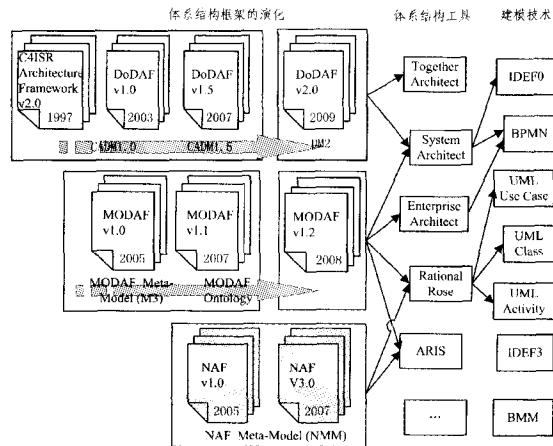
体系结构框架的演化

体系结构工具

建模技术

C4ISR Architecture Framework v2.0
1997

DoDAF v1.0
2003

DoDAF v1.5
2007

DoDAF v2.0
2009

CADM1.0

CADM1.5

DM2

MODAF v1.0
2005

MODAF v1.1
2007

MODAF v1.2
2008

MODAF Meta-Model (M3)

MODAF Ontology

NAF v1.0
2005

NAF V3.0
2007

NAF Meta-Model (NMM)

Together Architect

System Architect

Enterprise Architect

Rational Rose

ARIS

...

IDEF0

BPMN

UML Use Case

UML Class

UML Activity

IDEF3

BMM